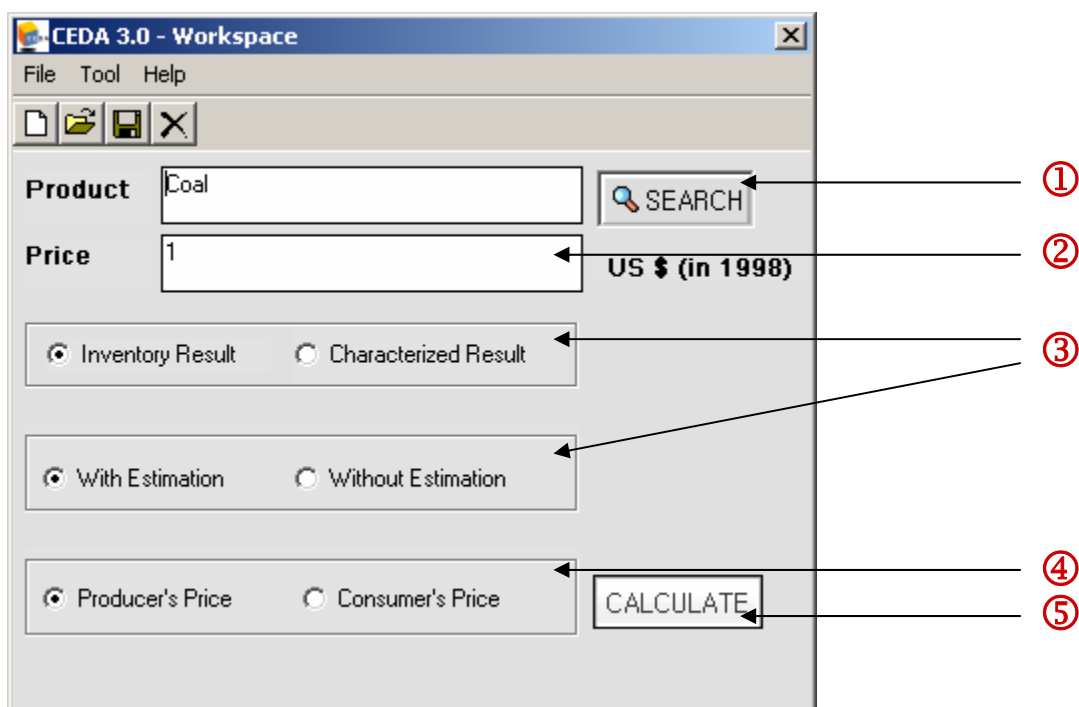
CEDA 3.0 - Workspace

File Tool Help

Product Coal SEARCH

Price 1 US $ (in 1998)

Inventory Result Characterized Result

With Estimation Without Estimation

Producer's Price Consumer's Price CALCULATE

①
②
③
④
⑤